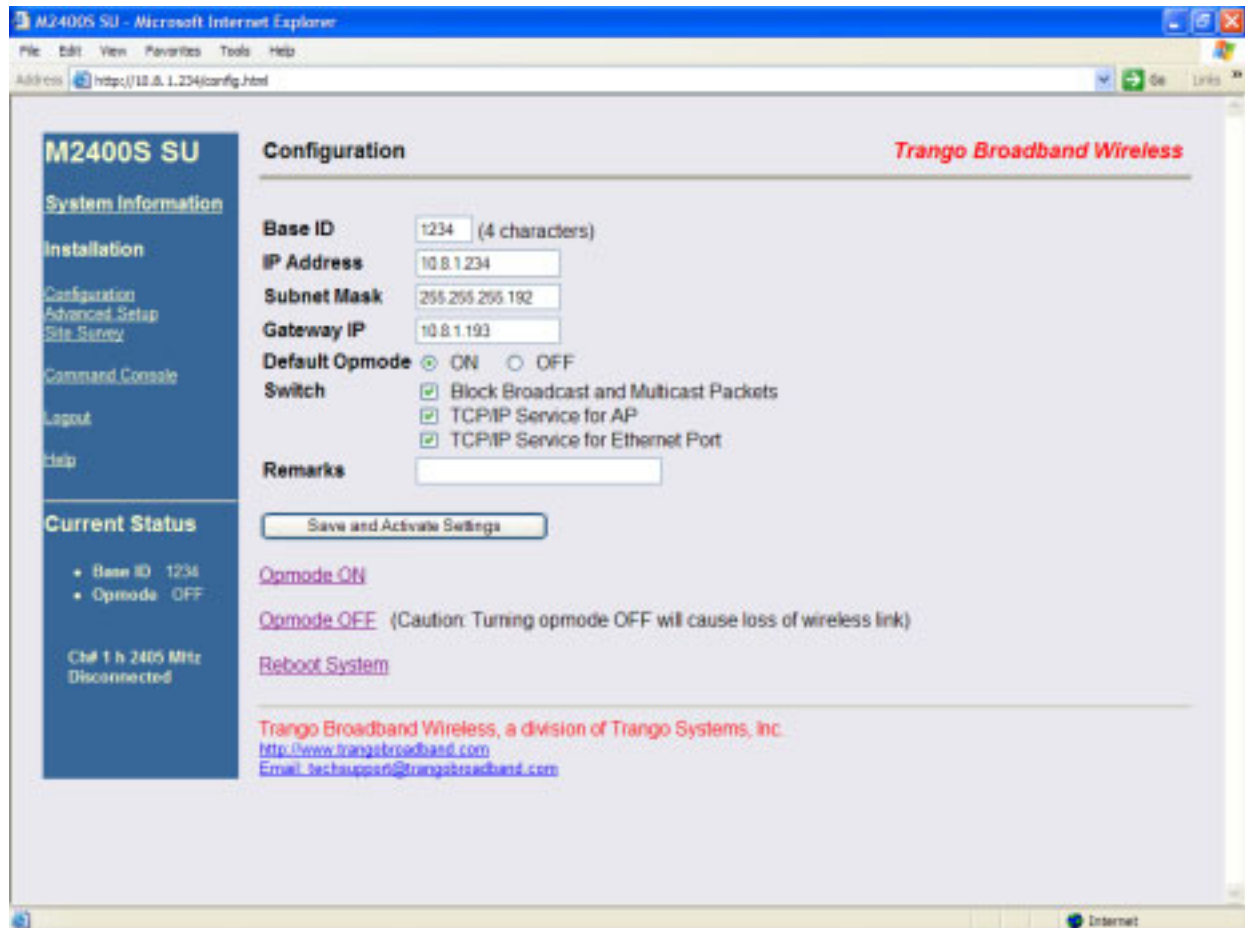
M2400S SU - Microsoft Internet Explorer

File Edit View Favorites Tools Help

Address http://10.8.1.234/config.html

Go Links

M2400S SU

System Information

Installation

Configuration
Advanced Setup
Site Survey

Command Console

Logout

Help

Current Status

• Base ID 1234
• Opmode OFF

Ch# 1 h 2405 MHz
Disconnected

Configuration

Trango Broadband Wireless

Base ID 1234 (4 characters)

IP Address 10.8.1.234

Subnet Mask 255.255.255.192

Gateway IP 10.8.1.193

Default Opmode ON OFF

Switch Block Broadcast and Multicast Packets
TCP/IP Service for AP
TCP/IP Service for Ethernet Port

Remarks

Save and Activate Settings

Opmode ON

Opmode OFF (Caution: Turning opmode OFF will cause loss of wireless link)

Reboot System

Trango Broadband Wireless, a division of Trango Systems, Inc.
http://www.trangobroadband.com
Email: techsupport@trangobroadband.com

Internet